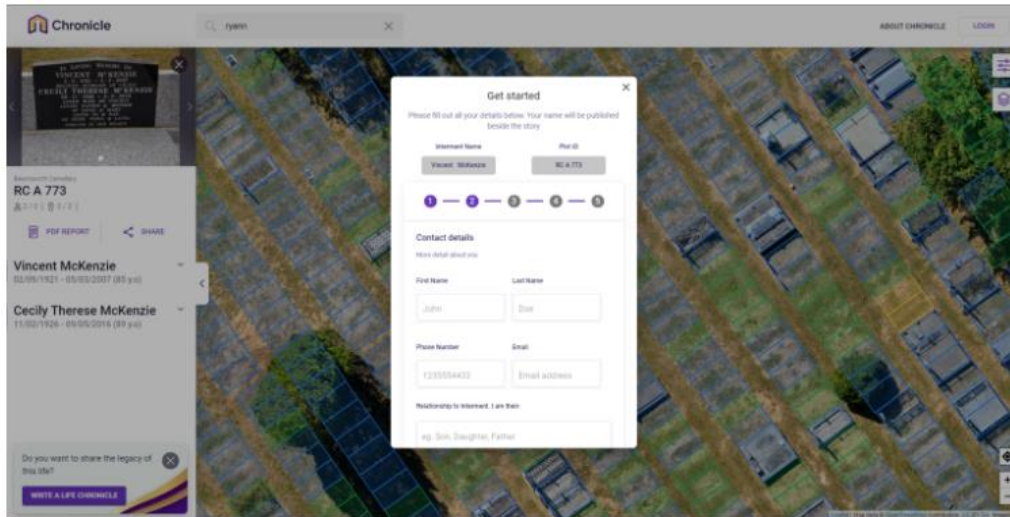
Chronicle

ryann

ABOUT CHRONICLE

LOGIN

VINCENT McKENZIE

CECILY THERESE McKENZIE

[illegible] Cemetery

RC A 773

PDF REPORT

SHARE

Vincent McKenzie

02/09/1921 - 05/03/2007 (85 y.o)

Cecily Therese McKenzie

11/02/1926 - 09/05/2016 (89 y.o)

Do you want to share the legacy of this life?

WRITE A LIFE CHRONICLE

Get started

Please fill out all your details below. Your name will be published beside the story

Interment Name

Vincent McKenzie

Plot ID

RC A 773

1 2 3 4 5

Contact details

More detail about you

First Name

John

Last Name

Doe

Phone Number

1235554433

Email

Email address

Relationship to interment. I am their

eg. Son, Daughter, Father